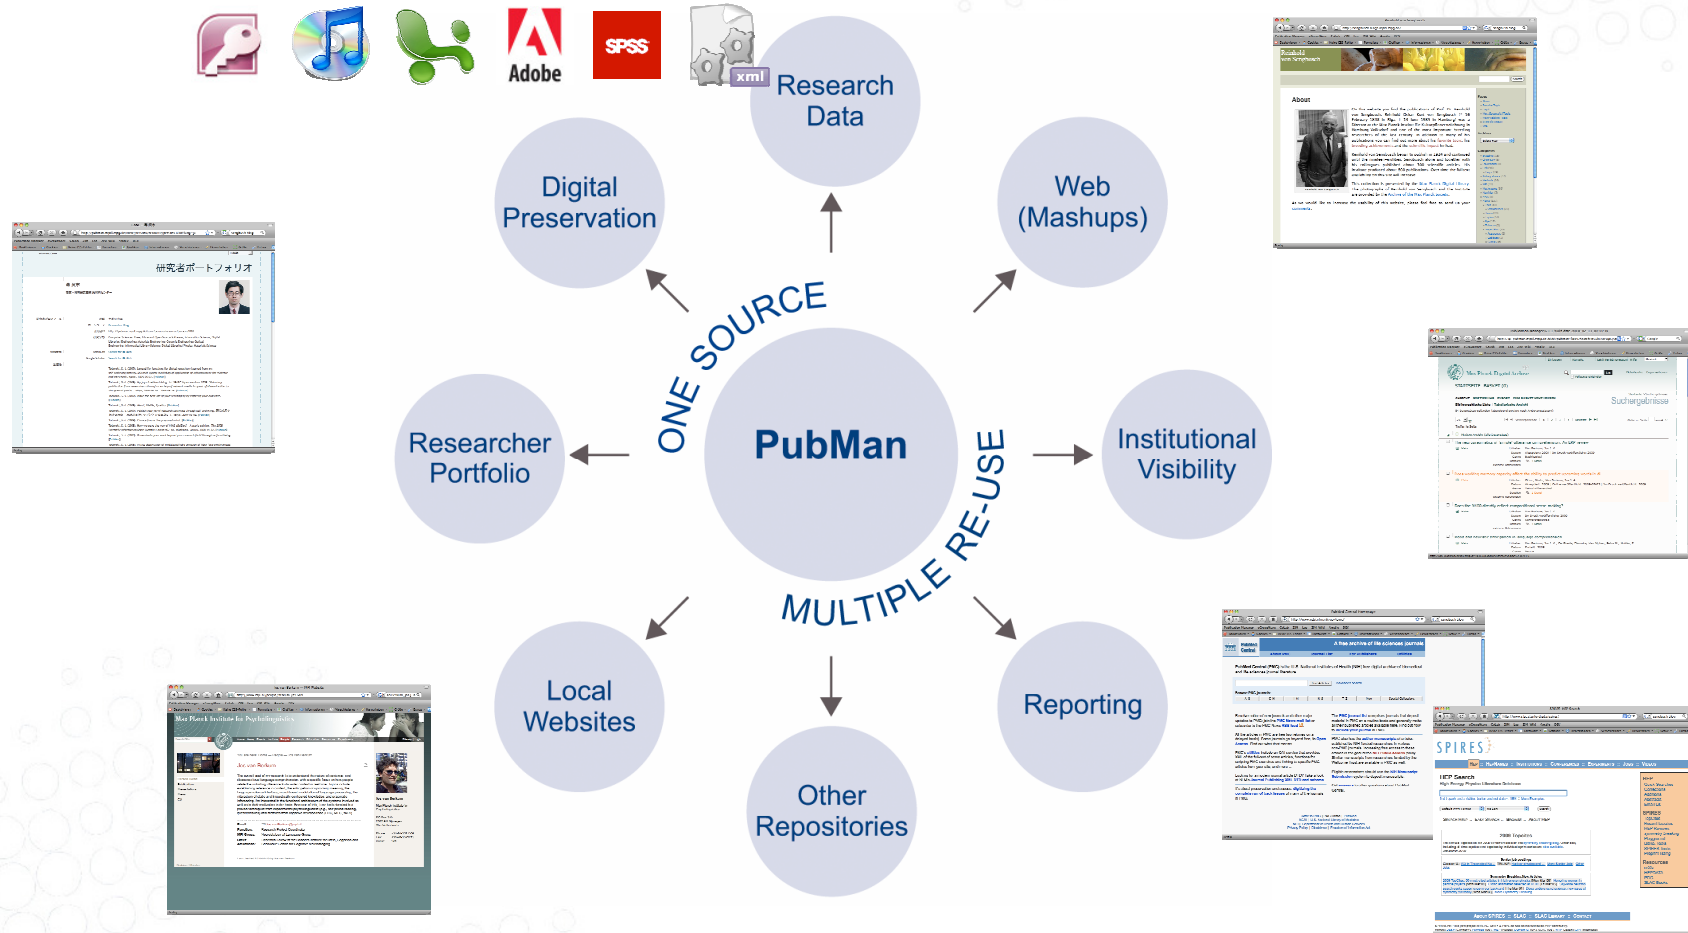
Adobe

SPSS

xml

Research Data

Digital Preservation

Web (Mashups)

ONE SOURCE

PubMan

MULTIPLE RE-USE

Researcher Portfolio

Institutional Visibility

Local Websites

Reporting

Other Repositories

研究者ポートフォリオ

About

Suchergebnisse

SPIRES

HEP Search

Max Planck Institute for Psycholinguistics

A free archive of life sciences journals